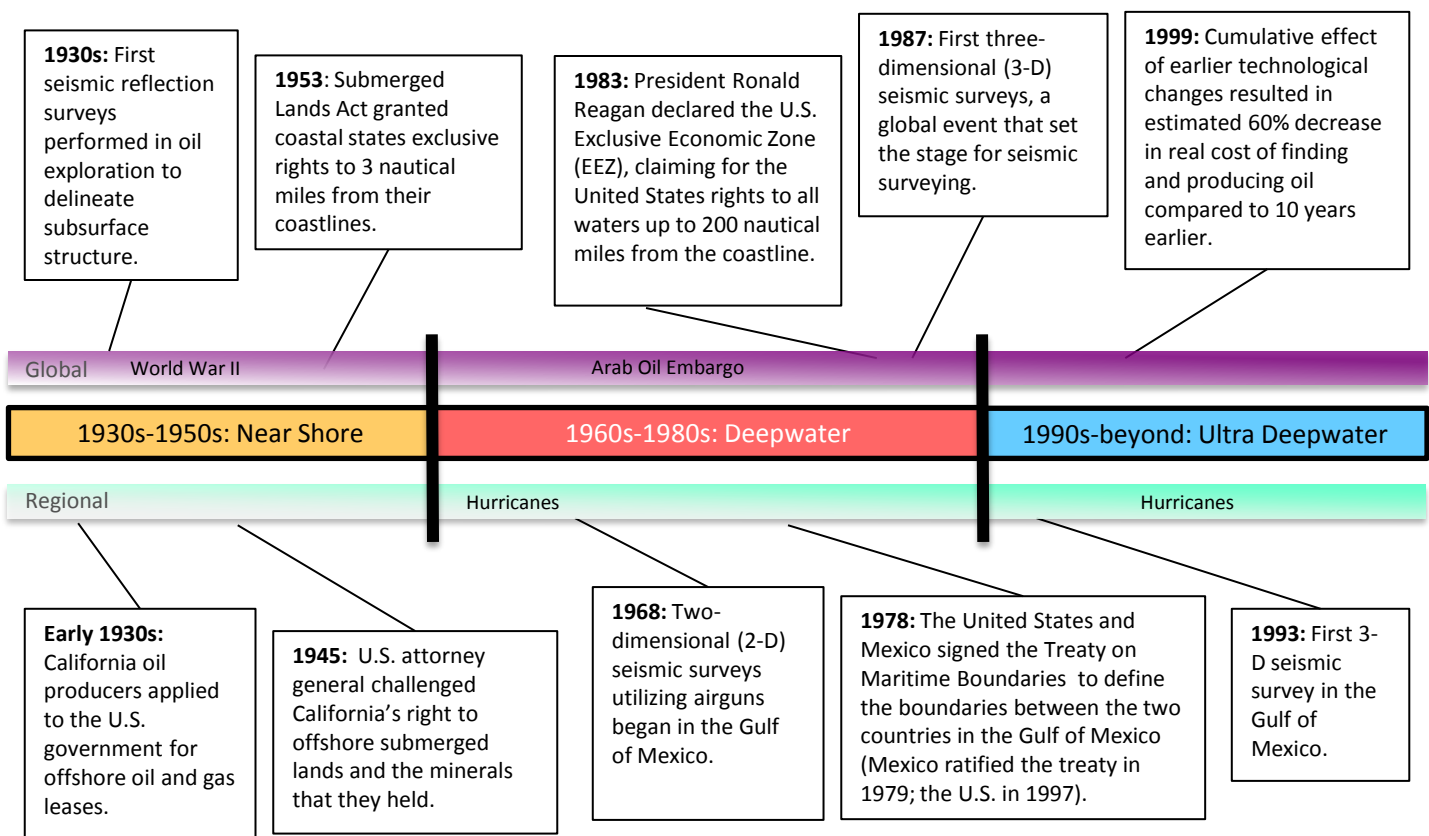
**1930s:** First seismic reflection surveys performed in oil exploration to delineate subsurface structure.

**1953**: Submerged Lands Act granted coastal states exclusive rights to 3 nautical miles from their coastlines.

**1983:** President Ronald Reagan declared the U.S. Exclusive Economic Zone (EEZ), claiming for the United States rights to all waters up to 200 nautical miles from the coastline.

**1987:** First three-dimensional (3-D) seismic surveys, a global event that set the stage for seismic surveying.

**1999:** Cumulative effect of earlier technological changes resulted in estimated 60% decrease in real cost of finding and producing oil compared to 10 years earlier.

Global World War II Arab Oil Embargo

1930s-1950s: Near Shore

1960s-1980s: Deepwater

1990s-beyond: Ultra Deepwater

Regional Hurricanes Hurricanes

**Early 1930s:** California oil producers applied to the U.S. government for offshore oil and gas leases.

**1945:** U.S. attorney general challenged California's right to offshore submerged lands and the minerals that they held.

**1968:** Two-dimensional (2-D) seismic surveys utilizing airguns began in the Gulf of Mexico.

**1978:** The United States and Mexico signed the Treaty on Maritime Boundaries to define the boundaries between the two countries in the Gulf of Mexico (Mexico ratified the treaty in 1979; the U.S. in 1997).

**1993:** First 3-D seismic survey in the Gulf of Mexico.